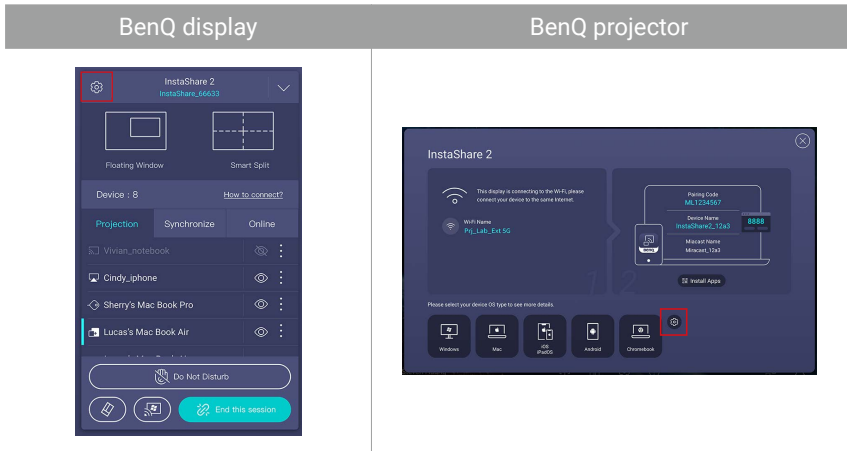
| BenQ display | BenQ projector |
|---|---|

InstaShare 2
InstaShare_66633

Floating Window
Smart Split

Device : 8
How to connect?

Projection
Synchronize
Online

Vivian_notebook
Cindy_iphone
Sherry's Mac Book Pro
Lucas's Mac Book Air

Do Not Disturb
End this session

InstaShare 2

This display is connecting to the Wi-Fi, please connect your device to the same Internet.

WiFi Name
Prj_Lab_Ext 5G

Pairing Code
ML1234567
Device Name
InstaShare2_12a3
8888
Miracast Name
Miracast_12a3

Install Apps

Please select your device OS type to see more details.

Windows
Mac
iOS iPadOS
Android
Chromebook